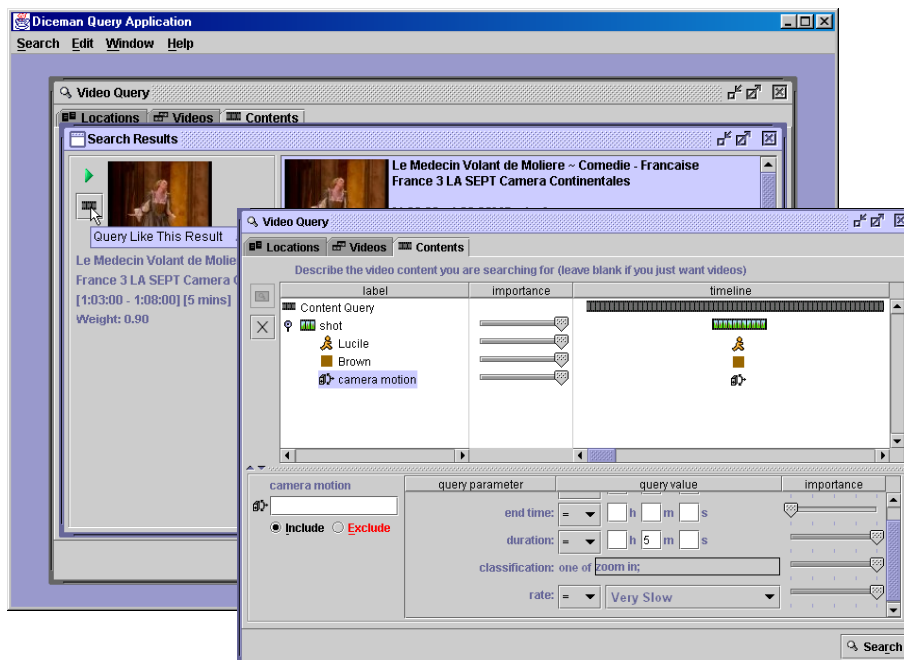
Diceman Query Application

Search Edit Window Help

Video Query

Locations Videos Contents

Search Results

Query Like This Result

Le Medecin Volant de Molie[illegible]
France 3 LA SEPT Camera C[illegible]
[1:03:00 - 1:08:00] [5 mins]
Weight: 0.90

Le Medecin Volant de Moliere ~ Comedie - Francaise
France 3 LA SEPT Camera Continentales

Video Query

Locations Videos Contents

Describe the video content you are searching for (leave blank if you just want videos)

| label | importance | timeline |
|---|---|---|
| Content Query | | |
| shot | | |
| Lucile | | |
| Brown | | |
| camera motion | | |

camera motion

Include Exclude

| query parameter | query value | importance |
|---|---|---|
| end time: | = h m s | |
| duration: | = h 5 m s | |
| classification: | one of zoom in; | |
| rate: | = Very Slow | |

Search